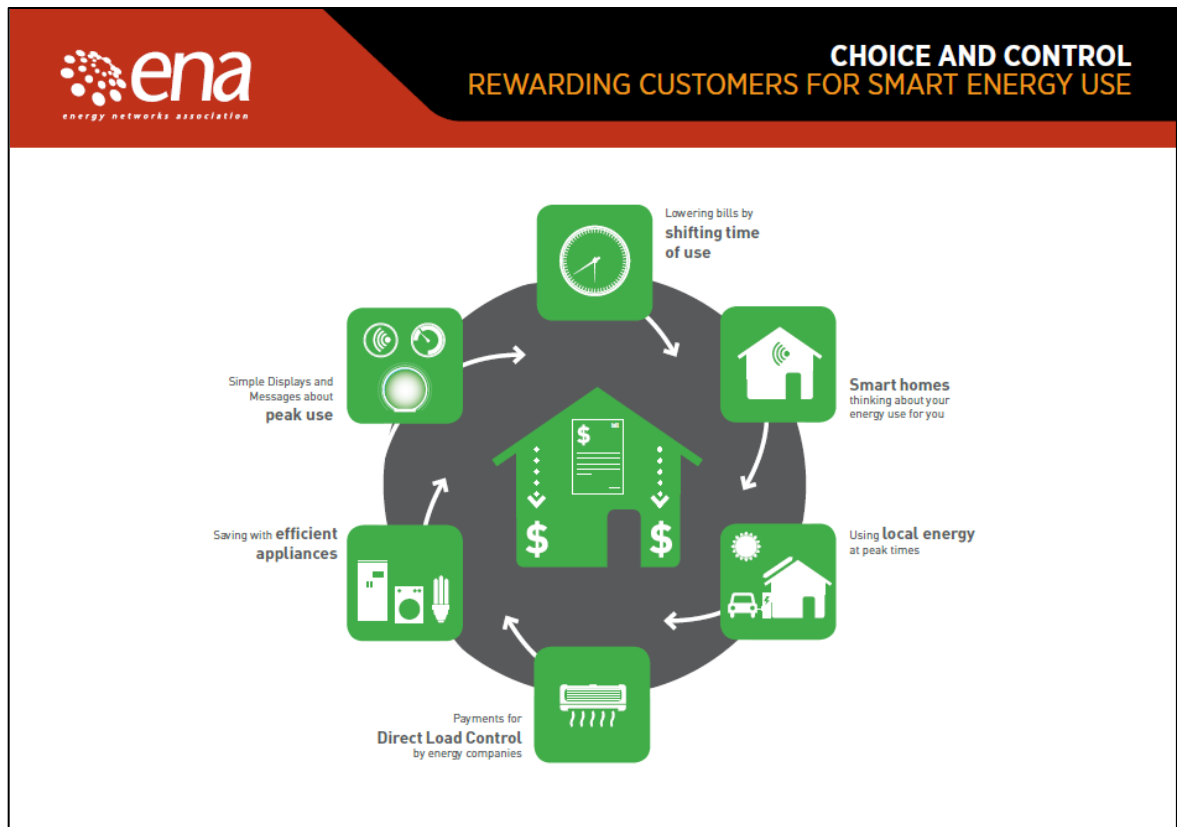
ena
energy networks association

CHOICE AND CONTROL
REWARDING CUSTOMERS FOR SMART ENERGY USE

Lowering bills by shifting time of use

Smart homes thinking about your energy use for you

Using local energy at peak times

Payments for Direct Load Control by energy companies

Saving with efficient appliances

Simple Displays and Messages about peak use

$

$

$